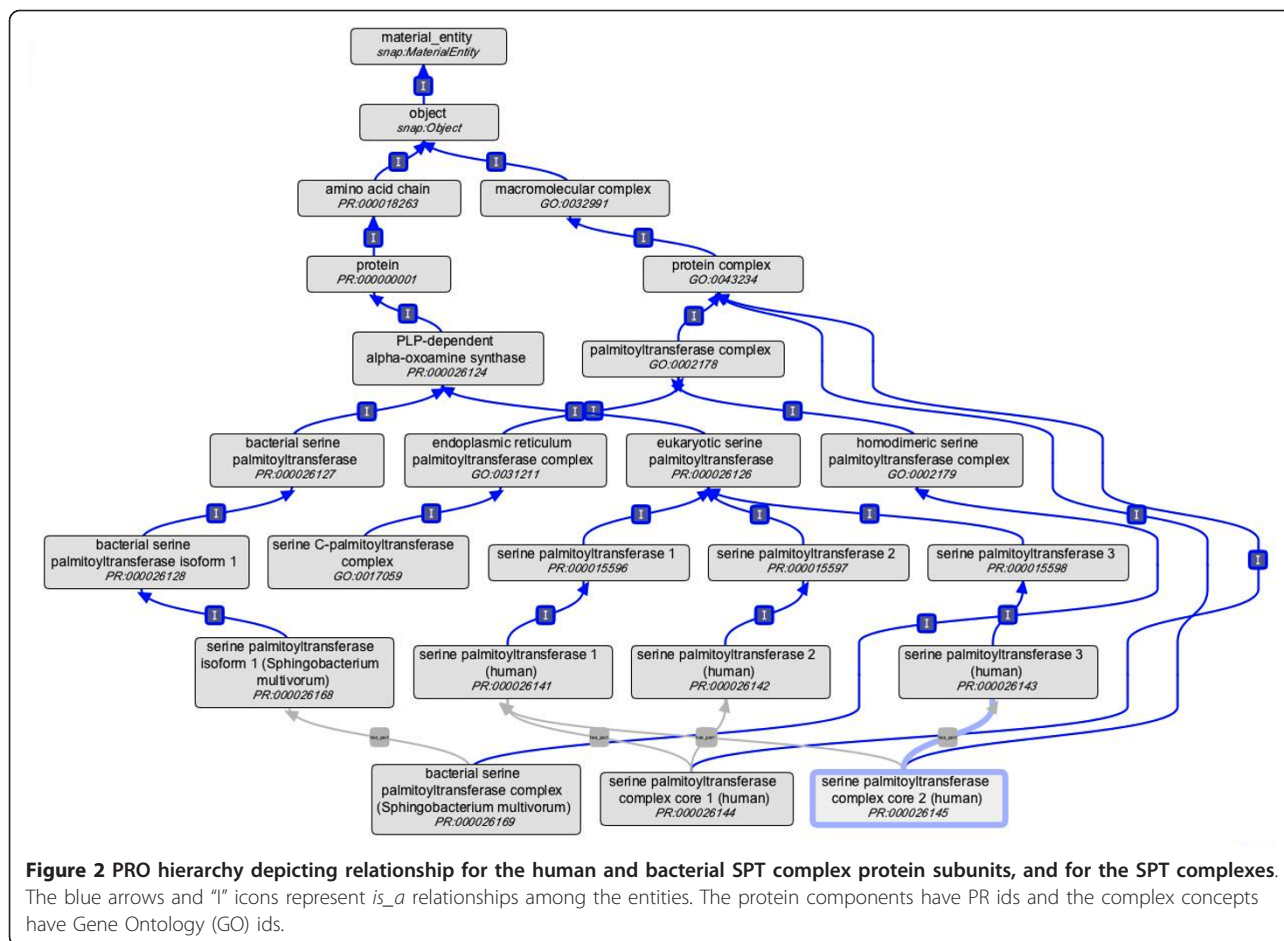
material_entity
snap:MaterialEntity

I

object
snap:Object

I

I

amino acid chain
PR:000018263

macromolecular complex
GO:0032991

I

I

protein
PR:000000001

protein complex
GO:0043234

I

I

PLP-dependent alpha-oxoamine synthase
PR:000026124

palmitoyltransferase complex
GO:0002178

I

I

I

I

bacterial serine palmitoyltransferase
PR:000026127

endoplasmic reticulum palmitoyltransferase complex
GO:0031211

eukaryotic serine palmitoyltransferase
PR:000026126

homodimeric serine palmitoyltransferase complex
GO:0002179

I

I

I

I

I

I

I

bacterial serine palmitoyltransferase isoform 1
PR:000026128

serine C-palmitoyltransferase complex
GO:0017059

serine palmitoyltransferase 1
PR:000015596

serine palmitoyltransferase 2
PR:000015597

serine palmitoyltransferase 3
PR:000015598

I

I

I

I

I

serine palmitoyltransferase isoform 1 (Sphingobacterium multivorum)
PR:000026168

serine palmitoyltransferase 1 (human)
PR:000026141

serine palmitoyltransferase 2 (human)
PR:000026142

serine palmitoyltransferase 3 (human)
PR:000026143

has_part

has_part

has_part

has_part

bacterial serine palmitoyltransferase complex (Sphingobacterium multivorum)
PR:000026169

serine palmitoyltransferase complex core 1 (human)
PR:000026144

serine palmitoyltransferase complex core 2 (human)
PR:000026145

**Figure 2 PRO hierarchy depicting relationship for the human and bacterial SPT complex protein subunits, and for the SPT complexes.** The blue arrows and "I" icons represent *is_a* relationships among the entities. The protein components have PR ids and the complex concepts have Gene Ontology (GO) ids.